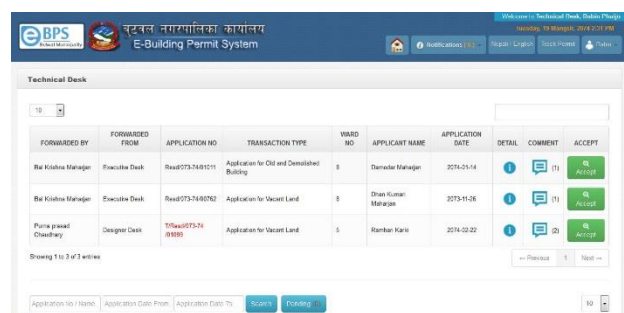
eBPS Butwal Municipality

बुटवल नगरपालिका कार्यालय
E-Building Permit System

Welcome to Technical Desk, Babin Phuju
Tuesday, 19 Mangsir, 2074 2:31 PM

Notifications (3) Nepali English Todo Home Dalee

Technical Desk

10

| FORWARDED BY | FORWARDED FROM | APPLICATION NO | TRANSACTION TYPE | WARD NO | APPLICANT NAME | APPLICATION DATE | DETAIL | COMMENT | ACCEPT |
|---|---|---|---|---|---|---|---|---|---|
| Bal Krishna Maharjan | Executive Desk | Resd/073-74/01011 | Application for Old and Demolished Building | 8 | Damodar Maharjan | 2074-01-14 | | (1) | Accept |
| Bal Krishna Maharjan | Executive Desk | Resd/073-74/00762 | Application for Vacant Land | 6 | Dhan Kumari Maharjan | 2073-11-26 | | (1) | Accept |
| Purna prasad Chaudhary | Designer Desk | T/Resd/073-74/01090 | Application for Vacant Land | 5 | Ramhari Karki | 2074-02-22 | | (2) | Accept |

Showing 1 to 3 of 3 entries

← Previous 1 Next →

Application No / Name Application Date From Application Date To Search Pending 10